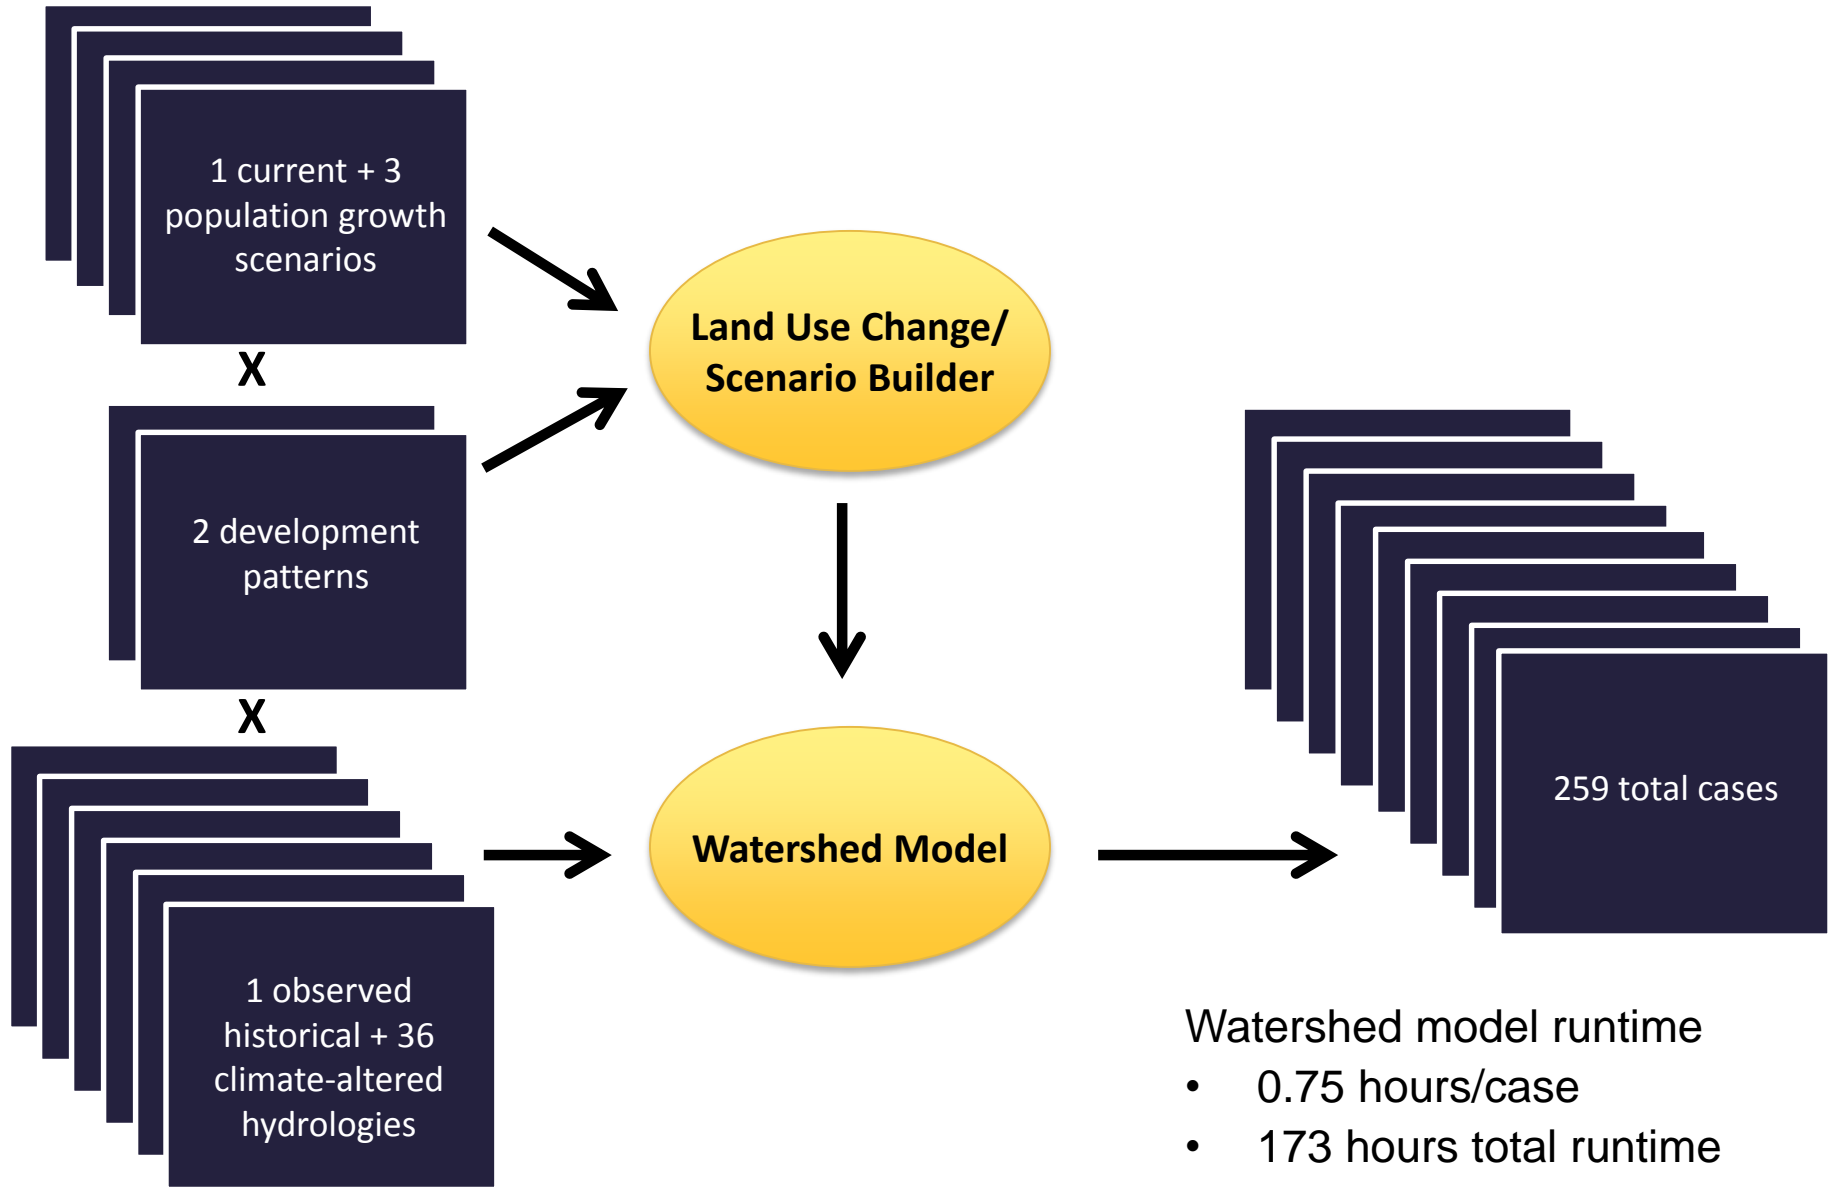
1 current + 3 population growth scenarios

X

2 development patterns

X

1 observed historical + 36 climate-altered hydrologies

Land Use Change/ Scenario Builder

Watershed Model

259 total cases

Watershed model runtime
• 0.75 hours/case
• 173 hours total runtime